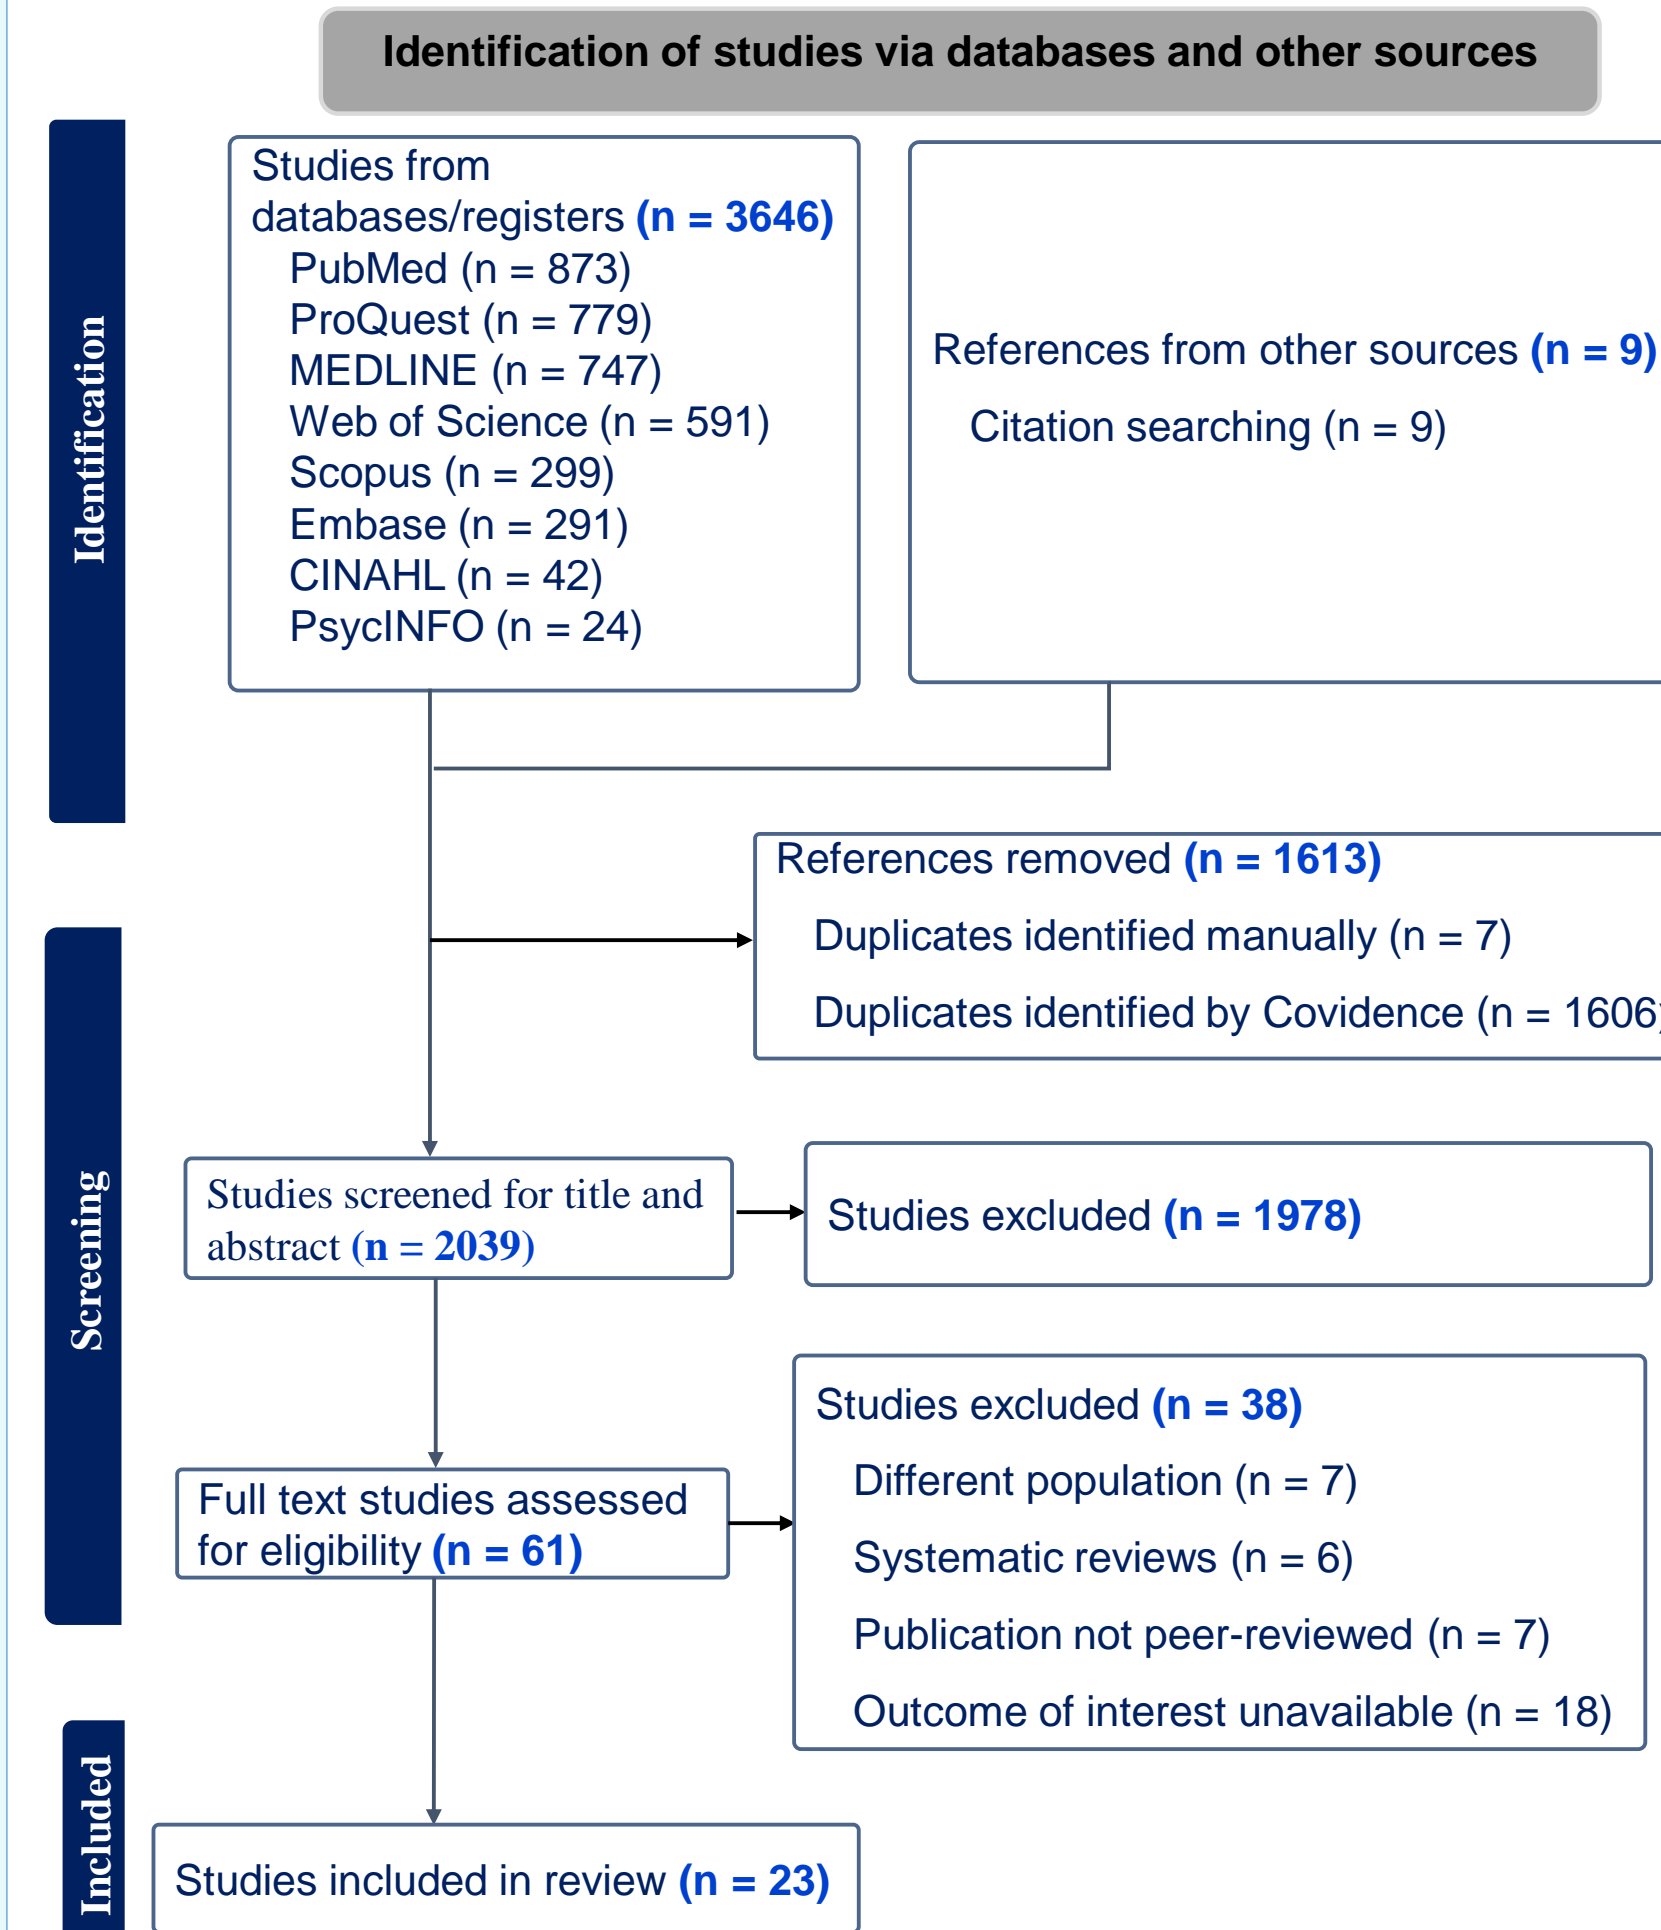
Identification of studies via databases and other sources

Identification

Studies from databases/registers (n = 3646)
PubMed (n = 873)
ProQuest (n = 779)
MEDLINE (n = 747)
Web of Science (n = 591)
Scopus (n = 299)
Embase (n = 291)
CINAHL (n = 42)
PsycINFO (n = 24)

References from other sources (n = 9)
Citation searching (n = 9)

References removed (n = 1613)
Duplicates identified manually (n = 7)
Duplicates identified by Covidence (n = 1606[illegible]

Screening

Studies screened for title and abstract (n = 2039)

Studies excluded (n = 1978)

Full text studies assessed for eligibility (n = 61)

Studies excluded (n = 38)
Different population (n = 7)
Systematic reviews (n = 6)
Publication not peer-reviewed (n = 7)
Outcome of interest unavailable (n = 18)

Included

Studies included in review (n = 23)